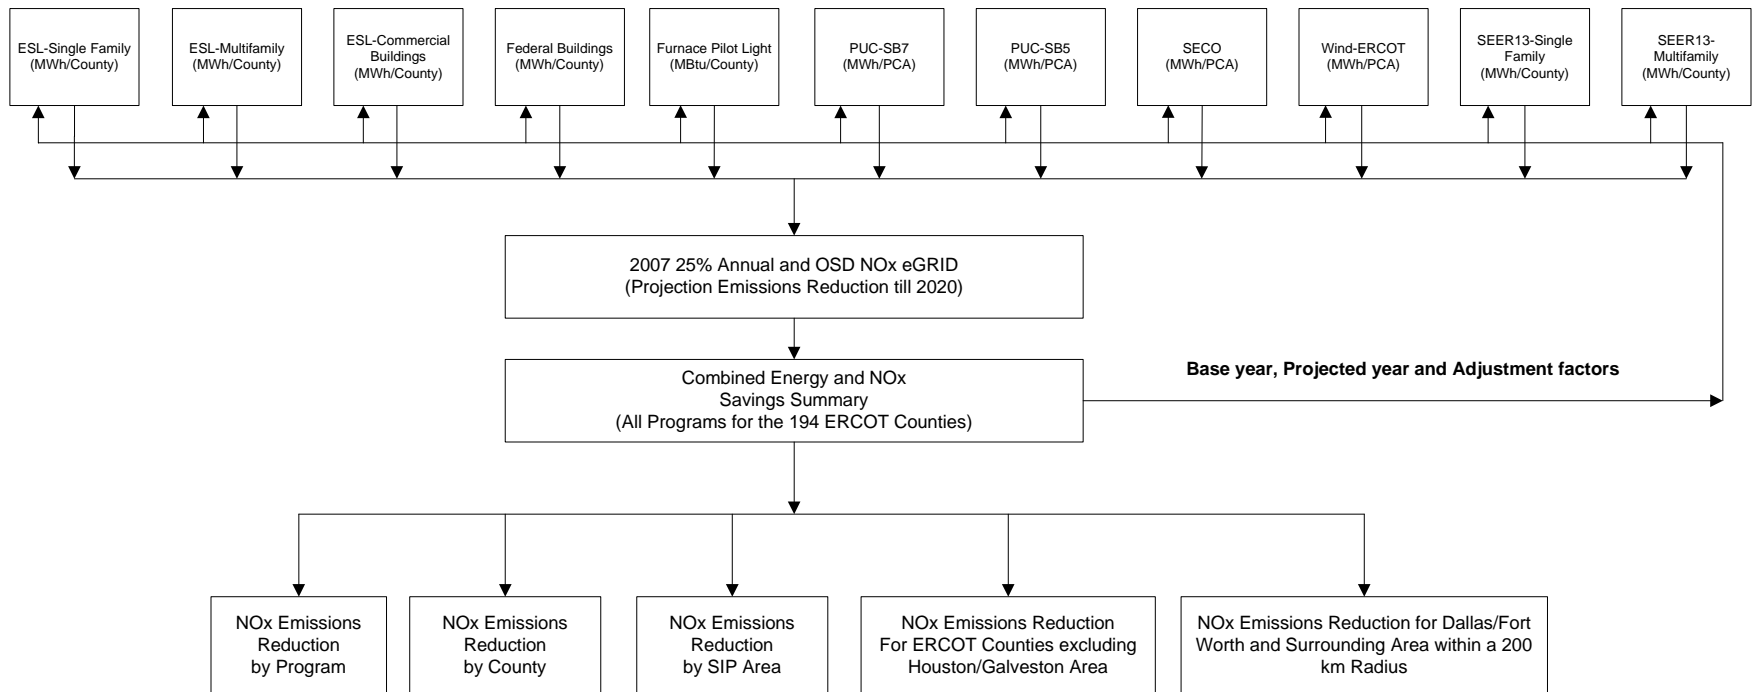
ESL-Single Family (MWh/County)

ESL-Multifamily (MWh/County)

ESL-Commercial Buildings (MWh/County)

Federal Buildings (MWh/County)

Furnace Pilot Light (MBtu/County)

PUC-SB7 (MWh/PCA)

PUC-SB5 (MWh/PCA)

SECO (MWh/PCA)

Wind-ERCOT (MWh/PCA)

SEER13-Single Family (MWh/County)

SEER13-Multifamily (MWh/County)

2007 25% Annual and OSD NOx eGRID (Projection Emissions Reduction till 2020)

Combined Energy and NOx Savings Summary (All Programs for the 194 ERCOT Counties)

Base year, Projected year and Adjustment factors

NOx Emissions Reduction by Program

NOx Emissions Reduction by County

NOx Emissions Reduction by SIP Area

NOx Emissions Reduction For ERCOT Counties excluding Houston/Galveston Area

NOx Emissions Reduction for Dallas/Fort Worth and Surrounding Area within a 200 km Radius